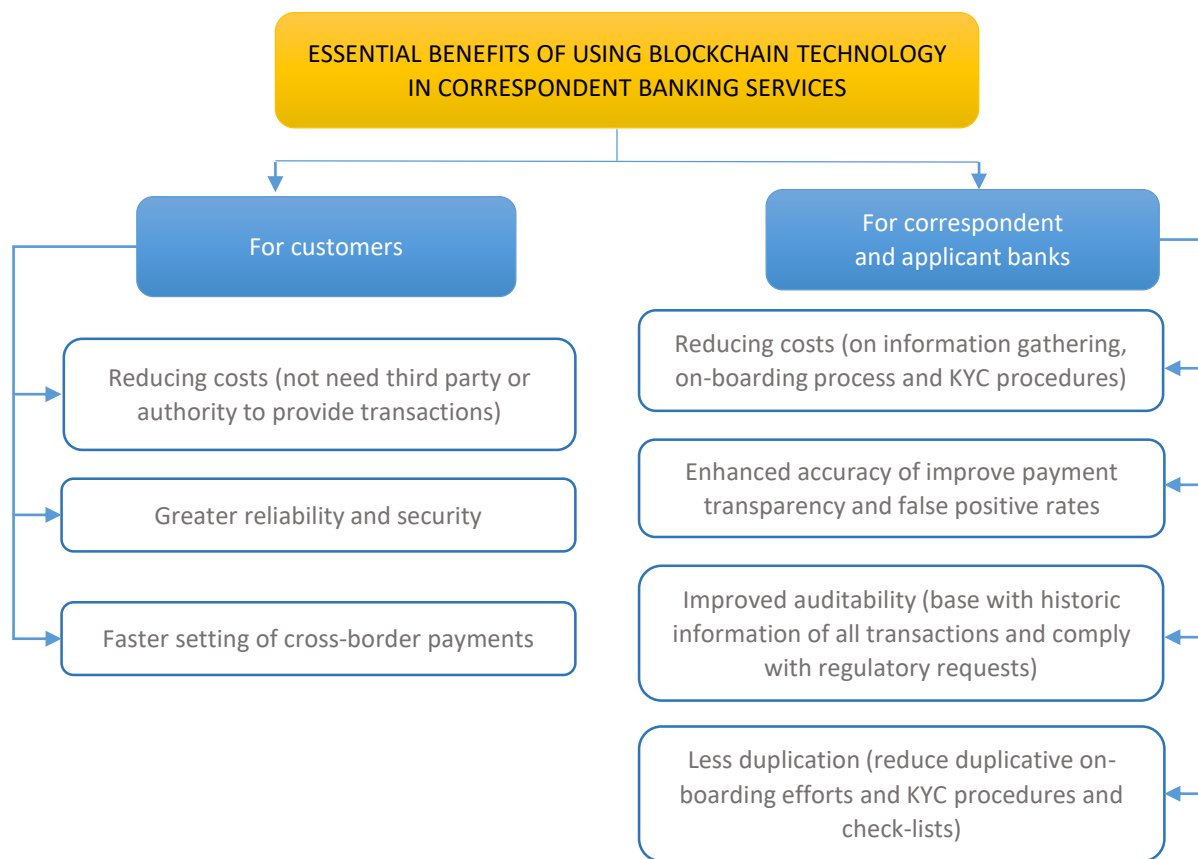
ESSENTIAL BENEFITS OF USING BLOCKCHAIN TECHNOLOGY IN CORRESPONDENT BANKING SERVICES

For customers

Reducing costs (not need third party or authority to provide transactions)

Greater reliability and security

Faster setting of cross-border payments

For correspondent and applicant banks

Reducing costs (on information gathering, on-boarding process and KYC procedures)

Enhanced accuracy of improve payment transparency and false positive rates

Improved auditability (base with historic information of all transactions and comply with regulatory requests)

Less duplication (reduce duplicative on-boarding efforts and KYC procedures and check-lists)